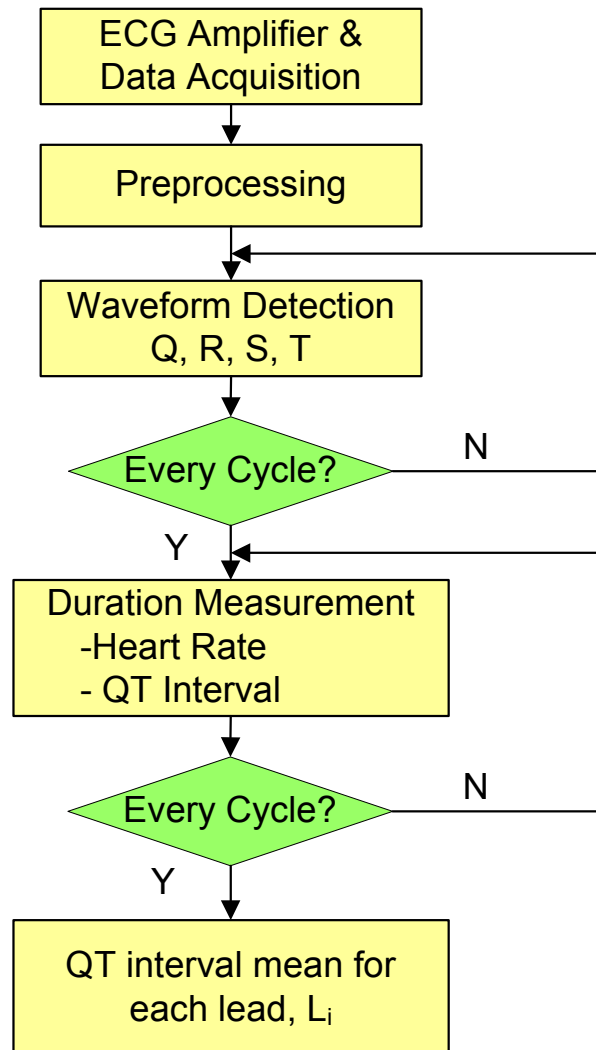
ECG Amplifier & Data Acquisition

Preprocessing

Waveform Detection Q, R, S, T

Every Cycle?

N

Y

Duration Measurement
-Heart Rate
- QT Interval

Every Cycle?

N

Y

QT interval mean for each lead, $L_i$